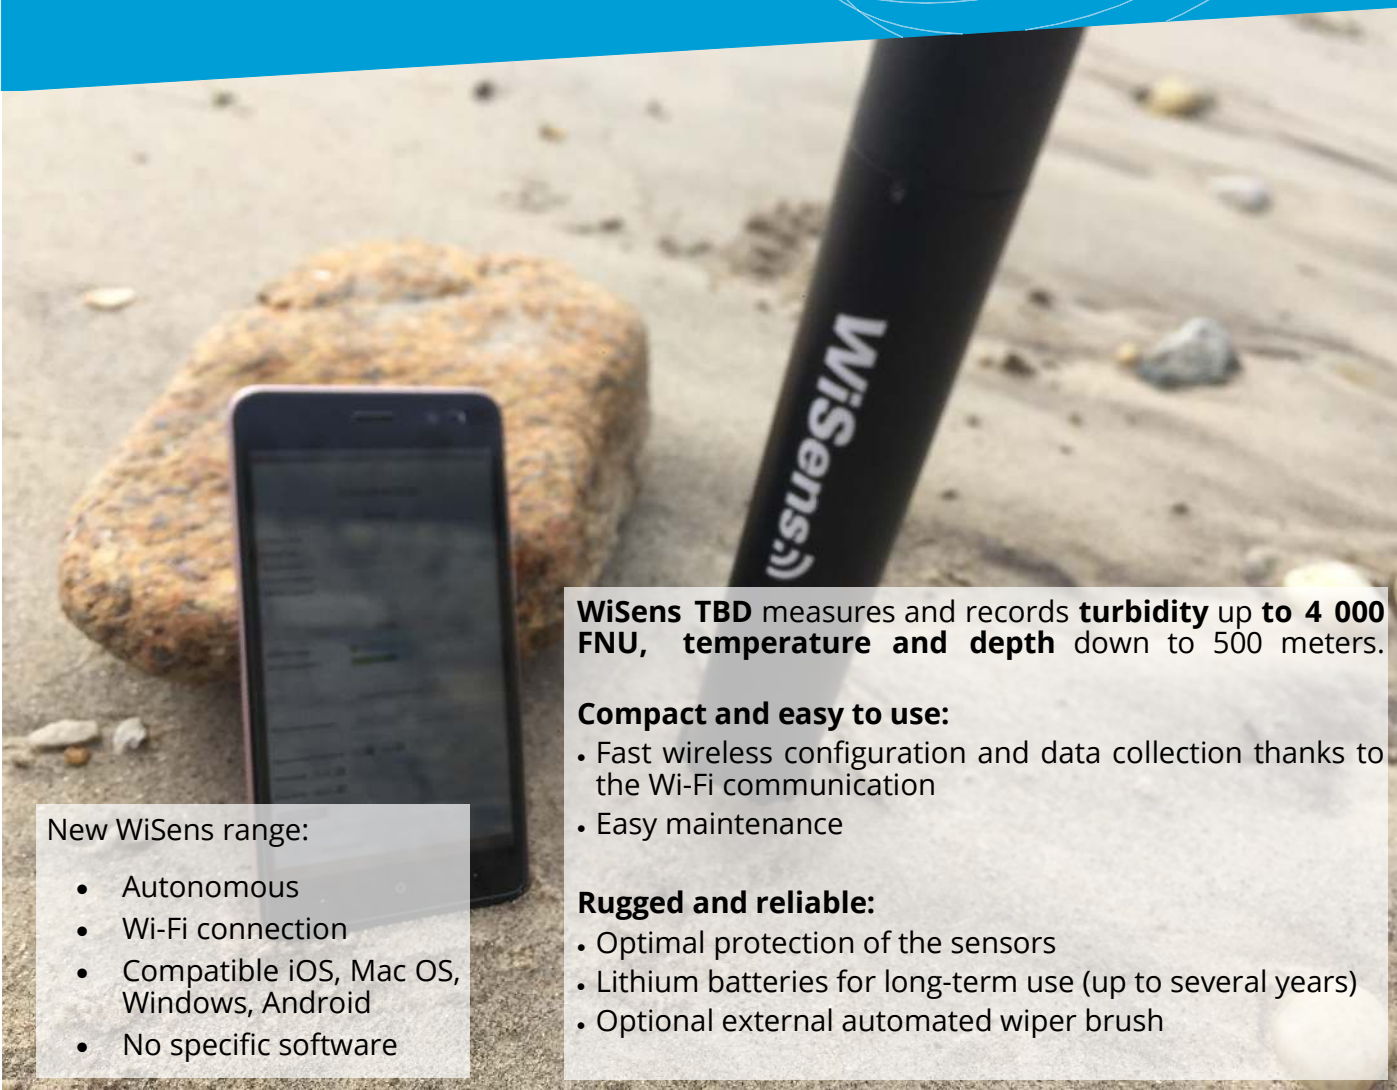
WiSens

**WiSens TBD** measures and records **turbidity** up **to 4 000 FNU, temperature and depth** down to 500 meters.

**Compact and easy to use:**
- Fast wireless configuration and data collection thanks to the Wi-Fi communication
- Easy maintenance

**Rugged and reliable:**
- Optimal protection of the sensors
- Lithium batteries for long-term use (up to several years)
- Optional external automated wiper brush

New WiSens range:
- Autonomous
- Wi-Fi connection
- Compatible iOS, Mac OS, Windows, Android
- No specific software